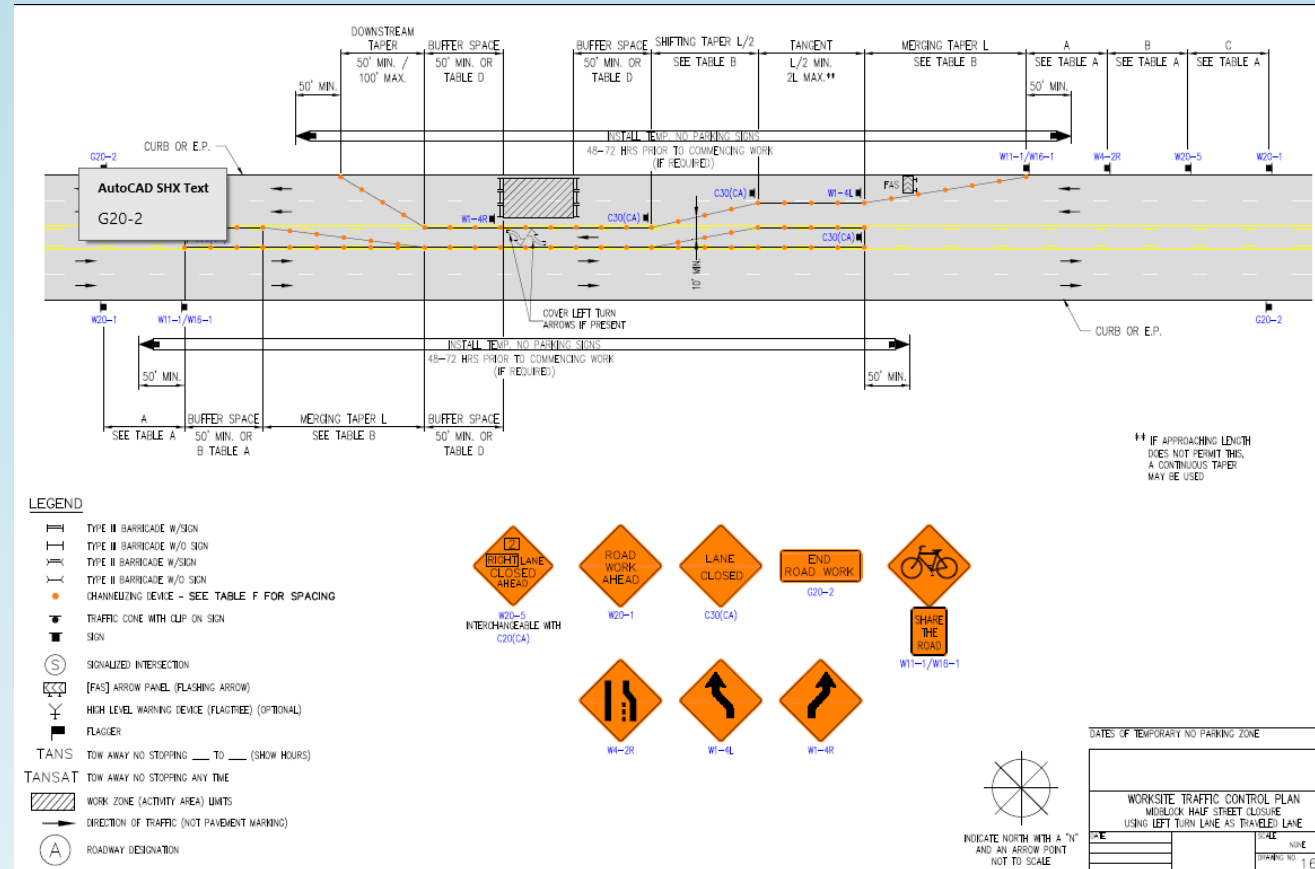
DOWNSTREAM TAPER
50' MIN. / 100' MAX.
BUFFER SPACE
50' MIN. OR TABLE D
BUFFER SPACE
50' MIN. OR TABLE D
SHIFTING TAPER L/2
SEE TABLE B
TANGENT
L/2 MIN. 2L MAX.**
MERGING TAPER L
SEE TABLE B
A
SEE TABLE A
B
SEE TABLE A
C
SEE TABLE A
50' MIN.
50' MIN.
INSTALL TEMP. NO PARKING SIGNS
48-72 HRS PRIOR TO COMMENCING WORK
(IF REQUIRED)
CURB OR E.P.
G20-2
AutoCAD SHX Text
G20-2
W11-1/W16-1
W4-2R
W20-5
W20-1
C30(CA)
W1-4L
FAS
W1-4R
C30(CA)
C30(CA)
10' MIN.
W20-1
W11-1/W16-1
COVER LEFT TURN ARROWS IF PRESENT
CURB OR E.P.
G20-2
INSTALL TEMP. NO PARKING SIGNS
48-72 HRS PRIOR TO COMMENCING WORK
(IF REQUIRED)
50' MIN.
50' MIN.
A
SEE TABLE A
BUFFER SPACE
50' MIN. OR B TABLE A
MERGING TAPER L
SEE TABLE B
BUFFER SPACE
50' MIN. OR TABLE D
** IF APPROACHING LENGTH DOES NOT PERMIT THIS, A CONTINUOUS TAPER MAY BE USED

LEGEND
TYPE III BARRICADE W/SIGN
TYPE III BARRICADE W/O SIGN
TYPE II BARRICADE W/SIGN
TYPE II BARRICADE W/O SIGN
CHANNELIZING DEVICE - SEE TABLE F FOR SPACING
TRAFFIC CONE WITH CLIP ON SIGN
SIGN
SIGNALIZED INTERSECTION
[FAS] ARROW PANEL (FLASHING ARROW)
HIGH LEVEL WARNING DEVICE (FLAGTREE) (OPTIONAL)
FLAGGER
TANS TOW AWAY NO STOPPING ___ TO ___ (SHOW HOURS)
TANSAT TOW AWAY NO STOPPING ANY TIME
WORK ZONE (ACTIVITY AREA) LIMITS
DIRECTION OF TRAFFIC (NOT PAVEMENT MARKING)
ROADWAY DESIGNATION

2 RIGHT LANE CLOSED AHEAD
W20-5
INTERCHANGEABLE WITH C20(CA)
ROAD WORK AHEAD
W20-1
LANE CLOSED
C30(CA)
END ROAD WORK
G20-2
SHARE THE ROAD
W11-1/W16-1
W4-2R
W1-4L
W1-4R

INDICATE NORTH WITH A "N" AND AN ARROW POINT
NOT TO SCALE
DATES OF TEMPORARY NO PARKING ZONE
WORKSITE TRAFFIC CONTROL PLAN
MIDBLOCK HALF STREET CLOSURE
USING LEFT TURN LANE AS TRAVELED LANE
DATE
SCALE
NONE
DRAWING NO. 16